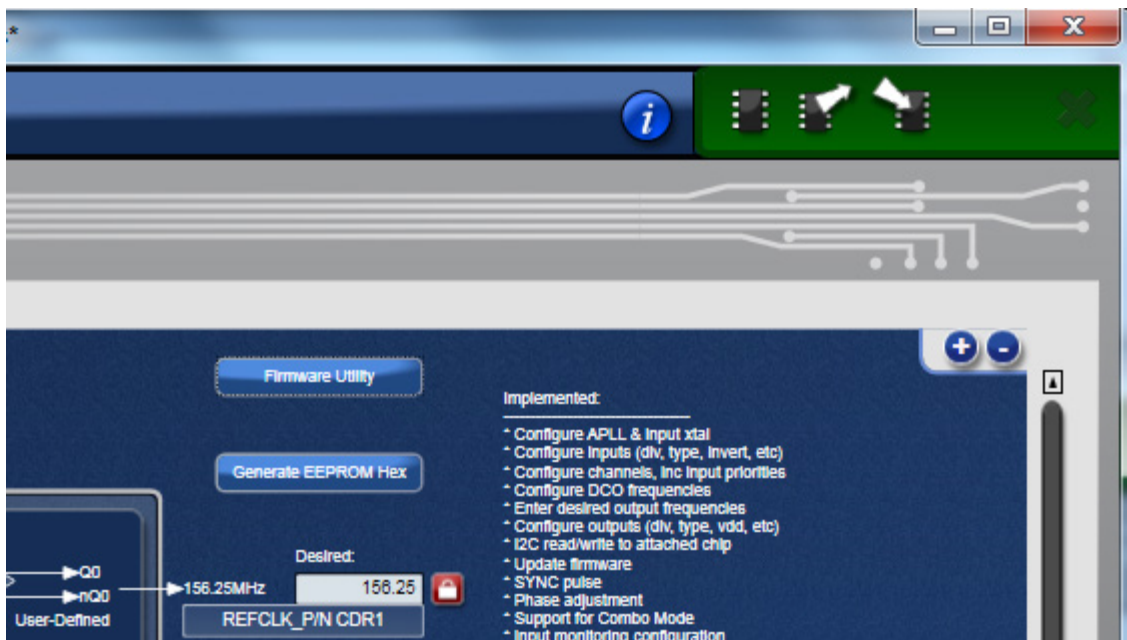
Firmware Utility

Generate EEPROM Hex

Desired:

Q0
nQ0
User-Defined

156.25MHz
156.25
REFCLK_P/N CDR1

Implemented:

* Configure APLL & input xtal
* Configure inputs (div, type, invert, etc)
* Configure channels, inc input priorities
* Configure DCO frequencies
* Enter desired output frequencies
* Configure outputs (div, type, vdd, etc)
* I2C read/write to attached chip
* Update firmware
* SYNC pulse
* Phase adjustment
* Support for Combo Mode
* Input monitoring configuration